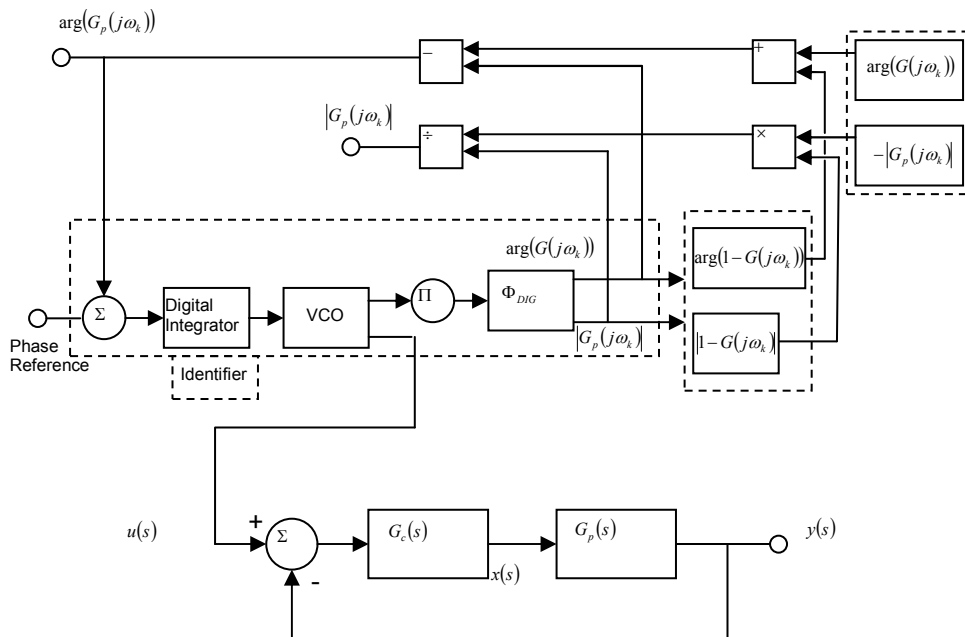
$\arg(G_p(j\omega_k))$

$-$

$+$

$\arg(G(j\omega_k))$

$|G_p(j\omega_k)|$

$\div$

$\times$

$-|G_p(j\omega_k)|$

$\arg(G(j\omega_k))$

$\arg(1-G(j\omega_k))$

$\Sigma$

Digital Integrator

VCO

$\Pi$

$\Phi_{DIG}$

$|1-G(j\omega_k)|$

$|G_p(j\omega_k)|$

Phase Reference

Identifier

$u(s)$

+

$\Sigma$

-

$G_c(s)$

$x(s)$

$G_p(s)$

$y(s)$